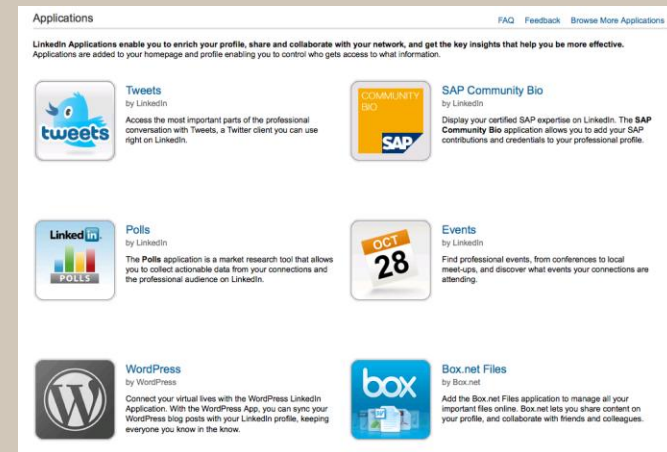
Applications

FAQ Feedback Browse More Applications

**LinkedIn Applications enable you to enrich your profile, share and collaborate with your network, and get the key insights that help you be more effective.**
Applications are added to your homepage and profile enabling you to control who gets access to what information.

tweets

Tweets
by LinkedIn
Access the most important parts of the professional conversation with Tweets, a Twitter client you can use right on LinkedIn.

COMMUNITY BIO
SAP

SAP Community Bio
by LinkedIn
Display your certified SAP expertise on LinkedIn. The **SAP Community Bio** application allows you to add your SAP contributions and credentials to your professional profile.

Linked in
POLLS

Polls
by LinkedIn
The **Polls** application is a market research tool that allows you to collect actionable data from your connections and the professional audience on LinkedIn.

OCT
28

Events
by LinkedIn
Find professional events, from conferences to local meet-ups, and discover what events your connections are attending.

WordPress
by WordPress
Connect your virtual lives with the WordPress LinkedIn Application. With the WordPress App, you can sync your WordPress blog posts with your LinkedIn profile, keeping everyone you know in the know.

box

Box.net Files
by Box.net
Add the Box.net Files application to manage all your important files online. Box.net lets you share content on your profile, and collaborate with friends and colleagues.